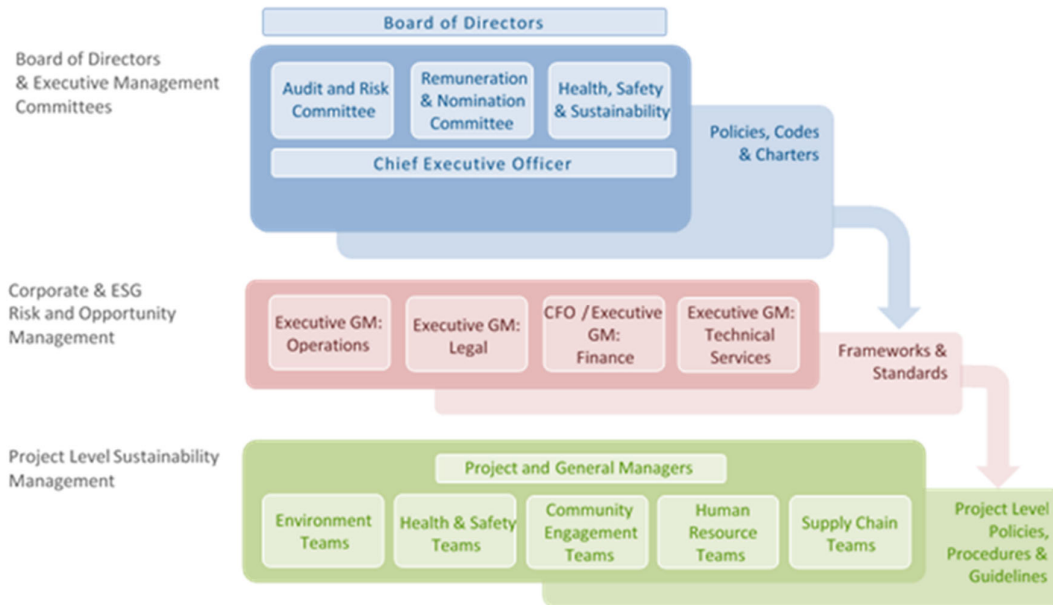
Board of Directors

Board of Directors & Executive Management Committees

Audit and Risk Committee

Remuneration & Nomination Committee

Health, Safety & Sustainability

Chief Executive Officer

Policies, Codes & Charters

Corporate & ESG Risk and Opportunity Management

Executive GM: Operations

Executive GM: Legal

CFO / Executive GM: Finance

Executive GM: Technical Services

Frameworks & Standards

Project Level Sustainability Management

Project and General Managers

Environment Teams

Health & Safety Teams

Community Engagement Teams

Human Resource Teams

Supply Chain Teams

Project Level Policies, Procedures & Guidelines